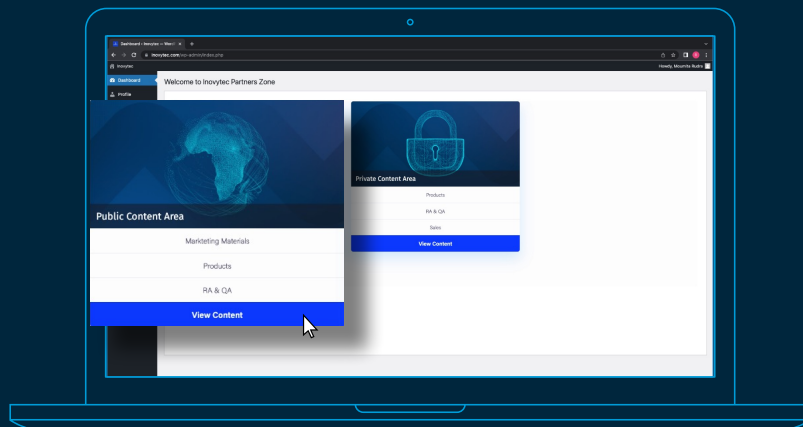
Dashboard ‹ Inovytec — WordPress
inovytec.com/wp-admin/index.php
Inovytec
Howdy, Moumita Rudra
Dashboard
Profile
Welcome to Inovytec Partners Zone

Public Content Area
Markteting Materials
Products
RA & QA
View Content

Private Content Area
Products
RA & QA
Sales
View Content